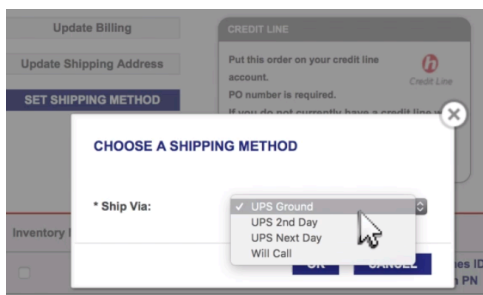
Update Billing

Update Shipping Address

SET SHIPPING METHOD

CREDIT LINE

Put this order on your credit line account.

PO number is required.

If you do not currently have a credit line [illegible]

Credit Line

Inventory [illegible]

CHOOSE A SHIPPING METHOD

* Ship Via:

✓ UPS Ground
UPS 2nd Day
UPS Next Day
Will Call

OK

CANCEL

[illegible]es ID
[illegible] PN